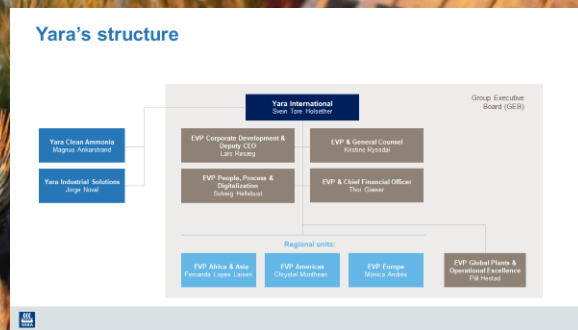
Yara's structure

Group Executive Board (GEB)

Yara International
Svein Tore Holsether

Yara Clean Ammonia
Magnus Ankarstrand

Yara Industrial Solutions
Jorge Noval

EVP Corporate Development & Deputy CEO
Lars Røsæg

EVP & General Counsel
Kristine Ryssdal

EVP People, Process & Digitalization
Solveig Hellebust

EVP & Chief Financial Officer
Thor Giæver

Regional units:

EVP Africa & Asia
Fernanda Lopes Larsen

EVP Americas
Chrystel Monthean

EVP Europe
Mónica Andrés

EVP Global Plants & Operational Excellence
Pål Hested

YARA